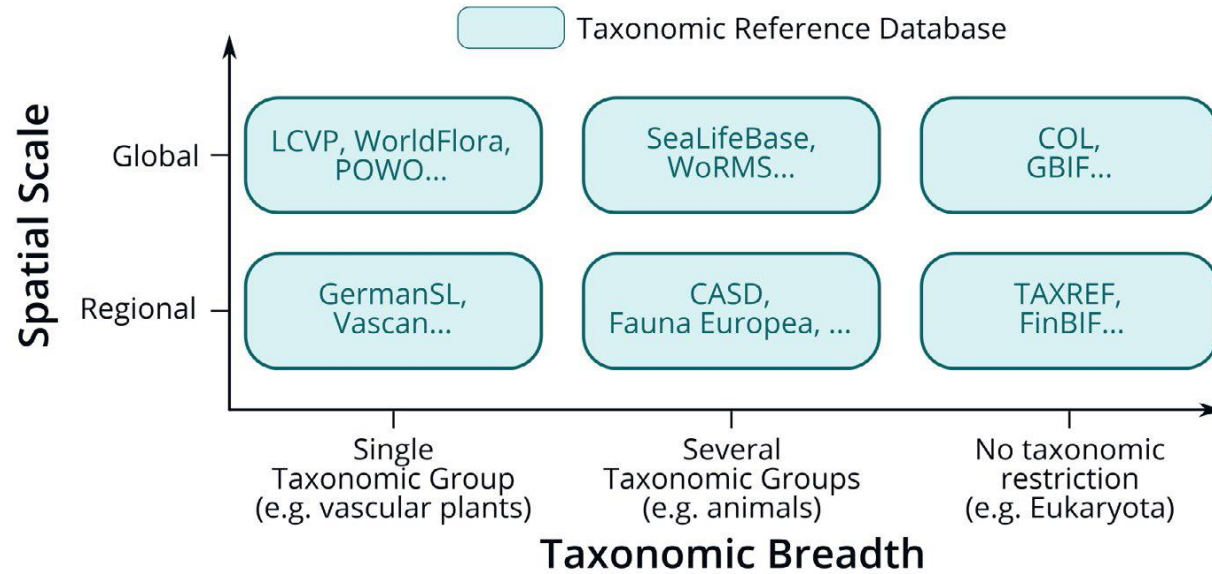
Taxonomic Reference Database

Spatial Scale

Global

LCVP, WorldFlora, POWO...

SeaLifeBase, WoRMS...

COL, GBIF...

Regional

GermanSL, Vascan...

CASD, Fauna Europea, ...

TAXREF, FinBIF...

Single Taxonomic Group (e.g. vascular plants)

Several Taxonomic Groups (e.g. animals)

No taxonomic restriction (e.g. Eukaryota)

Taxonomic Breadth